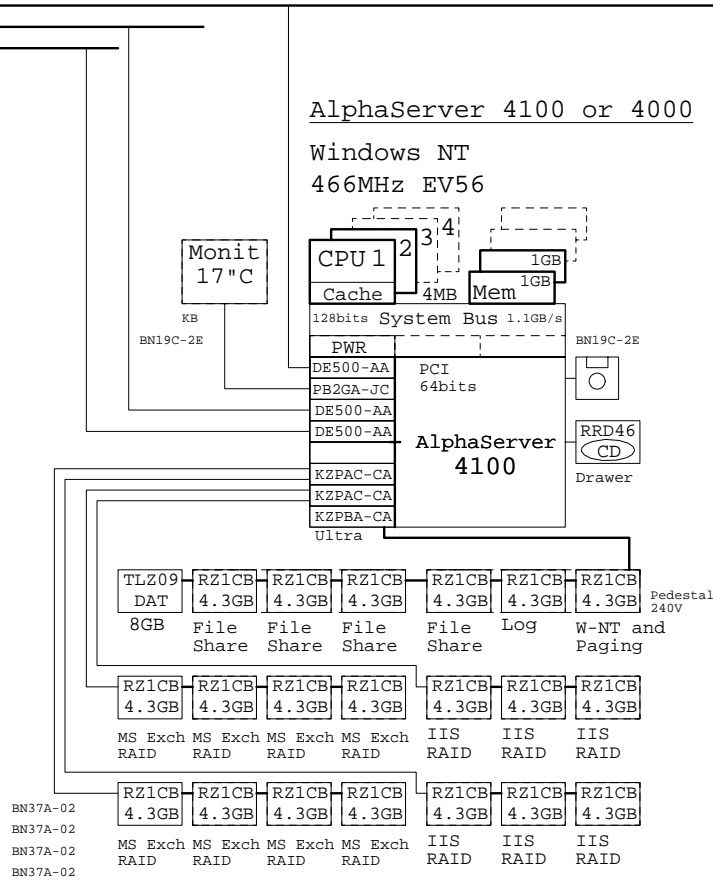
AlphaServer 4100 or 4000

Windows NT
466MHz EV56

Monit
17"C

KB
BN19C-2E

CPU 1 2 3 4
Cache 4MB

1GB
1GB
Mem

128bits System Bus 1.1GB/s

PWR
DE500-AA
PB2GA-JC
DE500-AA
DE500-AA
KZPAC-CA
KZPAC-CA
KZPBA-CA
Ultra

PCI
64bits

AlphaServer
4100

BN19C-2E

RRD46
CD
Drawer

TLZ09 DAT 8GB
RZ1CB 4.3GB File Share
RZ1CB 4.3GB File Share
RZ1CB 4.3GB File Share
RZ1CB 4.3GB File Share
RZ1CB 4.3GB Log
RZ1CB 4.3GB W-NT and Paging
Pedestal 240V

RZ1CB 4.3GB MS Exch RAID
RZ1CB 4.3GB MS Exch RAID
RZ1CB 4.3GB MS Exch RAID
RZ1CB 4.3GB MS Exch RAID
RZ1CB 4.3GB IIS RAID
RZ1CB 4.3GB IIS RAID
RZ1CB 4.3GB IIS RAID

RZ1CB 4.3GB MS Exch RAID
RZ1CB 4.3GB MS Exch RAID
RZ1CB 4.3GB MS Exch RAID
RZ1CB 4.3GB MS Exch RAID
RZ1CB 4.3GB IIS RAID
RZ1CB 4.3GB IIS RAID
RZ1CB 4.3GB IIS RAID

BN37A-02
BN37A-02
BN37A-02
BN37A-02